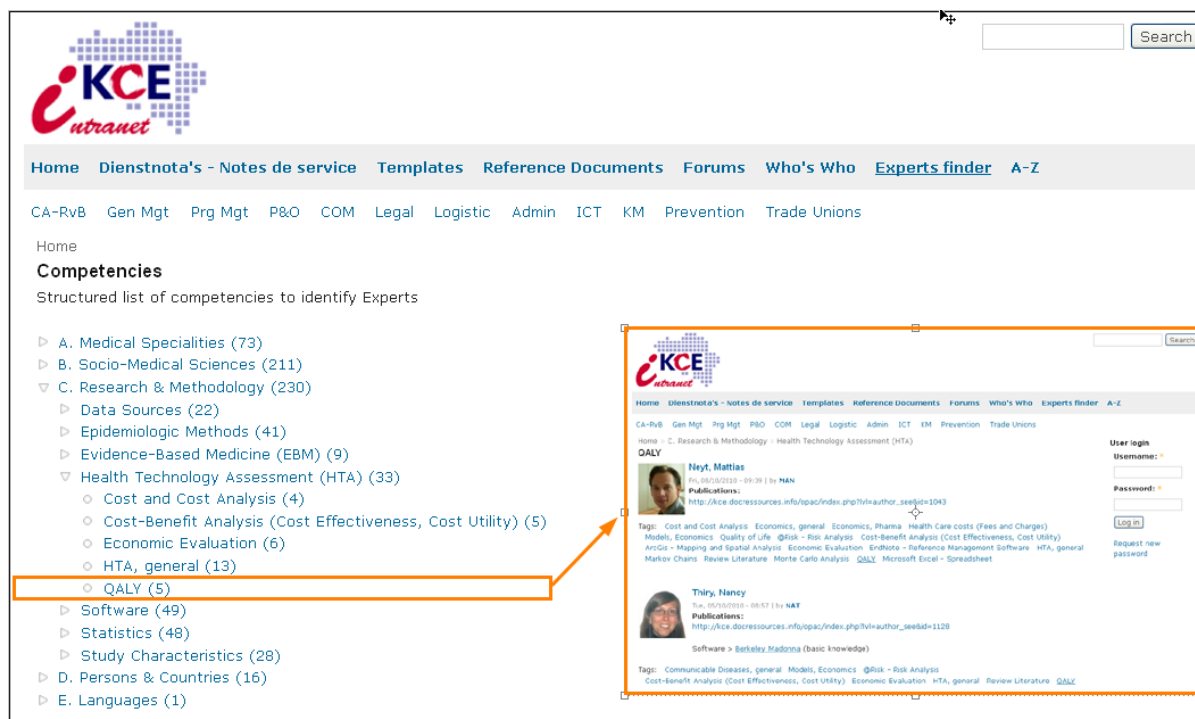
Search

KCE
intranet

Home Dienstnota's - Notes de service Templates Reference Documents Forums Who's Who Experts finder A-Z

CA-RvB Gen Mgt Prg Mgt P&O COM Legal Logistic Admin ICT KM Prevention Trade Unions

Home

Competencies

Structured list of competencies to identify Experts

A. Medical Specialities (73)
B. Socio-Medical Sciences (211)
C. Research & Methodology (230)
Data Sources (22)
Epidemiologic Methods (41)
Evidence-Based Medicine (EBM) (9)
Health Technology Assessment (HTA) (33)
Cost and Cost Analysis (4)
Cost-Benefit Analysis (Cost Effectiveness, Cost Utility) (5)
Economic Evaluation (6)
HTA, general (13)
QALY (5)
Software (49)
Statistics (48)
Study Characteristics (28)
D. Persons & Countries (16)
E. Languages (1)

Search

KCE
intranet

Home Dienstnota's - Notes de service Templates Reference Documents Forums Who's Who Experts finder A-Z

CA-RvB Gen Mgt Prg Mgt P&O COM Legal Logistic Admin ICT KM Prevention Trade Unions

Home › C. Research & Methodology › Health Technology Assessment (HTA)

QALY

Neyt, Mattias
Fri, 05/10/2010 - 09:39 | by MAN
Publications:
http://kce.docressources.info/opac/index.php?lvl=author_see&id=1043

Tags: Cost and Cost Analysis Economics, general Economics, Pharma Health Care costs (Fees and Charges) Models, Economics Quality of Life @Risk - Risk Analysis Cost-Benefit Analysis (Cost Effectiveness, Cost Utility) ArcGis - Mapping and Spatial Analysis Economic Evaluation EndNote - Reference Management Software HTA, general Markov Chains Monte Carlo Analysis QALY Microsoft Excel - Spreadsheet

Thiry, Nancy
Tue, 05/10/2010 - 09:57 | by NAT
Publications:
http://kce.docressources.info/opac/index.php?lvl=author_see&id=1128

Software > Berkeley Madonna (basic knowledge)

Tags: Communicable Diseases, general Models, Economics @Risk - Risk Analysis Cost-Benefit Analysis (Cost Effectiveness, Cost Utility) Economic Evaluation HTA, general Review Literature QALY

User login
Username: *
Password: *
Log in
Request new password